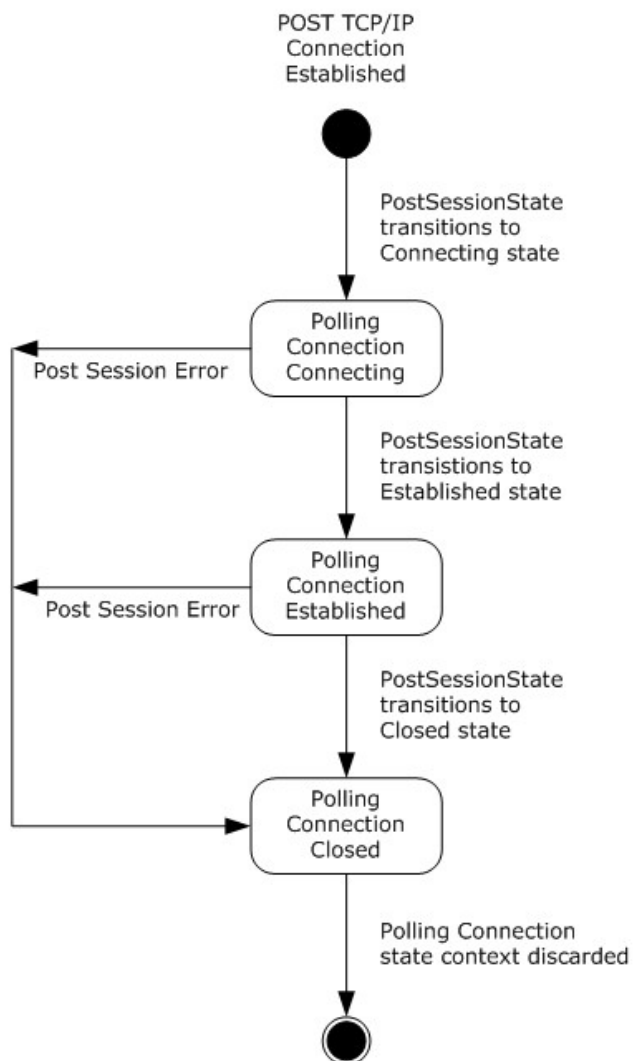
POST TCP/IP Connection Established

PostSessionState transitions to Connecting state

Polling Connection Connecting

Post Session Error

PostSessionState transistions to Established state

Polling Connection Established

Post Session Error

PostSessionState transitions to Closed state

Polling Connection Closed

Polling Connection state context discarded